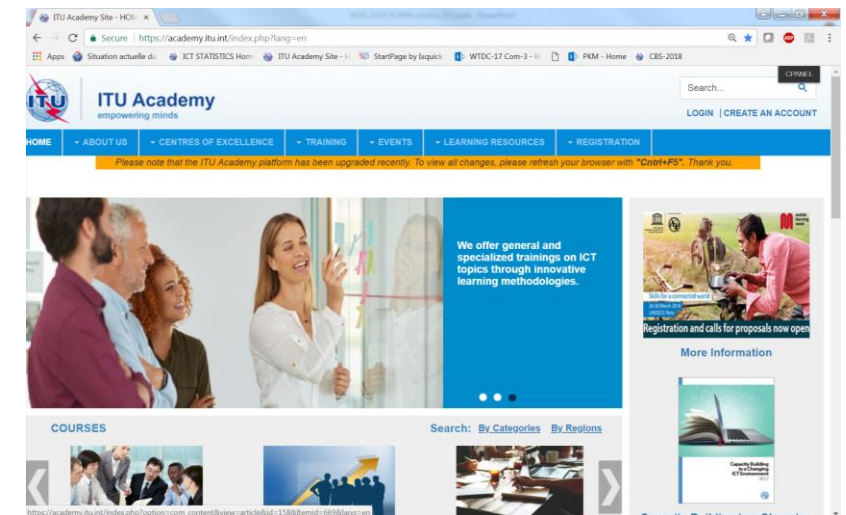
ITU Academy Site - HOM ×

Secure | https://academy.itu.int/index.php?lang=en

Apps Situation actuelle du ICT STATISTICS Home ITU Academy Site - H StartPage by Ixquick WTDC-17 Com-3 - H PKM - Home CBS-2018

CPANEL

ITU Academy
empowering minds

Search...

LOGIN | CREATE AN ACCOUNT

HOME ▾ ABOUT US ▾ CENTRES OF EXCELLENCE ▾ TRAINING ▾ EVENTS ▾ LEARNING RESOURCES ▾ REGISTRATION

Please note that the ITU Academy platform has been upgraded recently. To view all changes, please refresh your browser with "Cntrl+F5". Thank you.

We offer general and specialized trainings on ICT topics through innovative learning methodologies.

Skills for a connected world

Registration and calls for proposals now open

More Information

COURSES

Search: By Categories By Regions

Capacity Building in a Changing ICT Environment

https://academy.itu.int/index.php?option=com_content&view=article&id=158&Itemid=669&lang=en